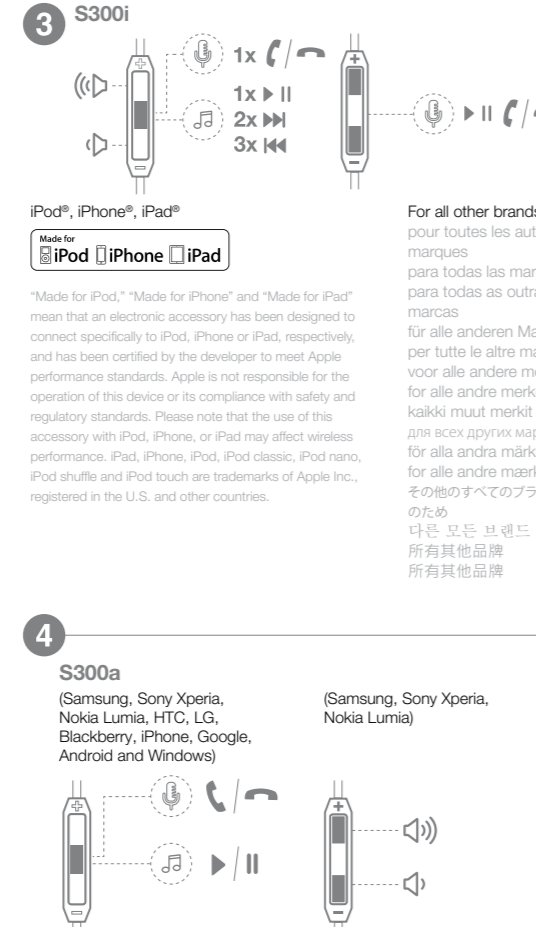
3 S300i

1x

1x ▶ II
2x ⏭
3x ⏮

▶ II

iPod®, iPhone®, iPad®

Made for iPod iPhone iPad

"Made for iPod," "Made for iPhone" and "Made for iPad" mean that an electronic accessory has been designed to connect specifically to iPod, iPhone or iPad, respectively, and has been certified by the developer to meet Apple performance standards. Apple is not responsible for the operation of this device or its compliance with safety and regulatory standards. Please note that the use of this accessory with iPod, iPhone, or iPad may affect wireless performance. iPad, iPhone, iPod, iPod classic, iPod nano, iPod shuffle and iPod touch are trademarks of Apple Inc., registered in the U.S. and other countries.

For all other brands
pour toutes les aut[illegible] marques
para todas las mar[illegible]
para todas as outra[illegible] marcas
für alle anderen Ma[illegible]
per tutte le altre ma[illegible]
voor alle andere m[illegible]
for alle andre merk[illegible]
kaikki muut merkit
для всех других мар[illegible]
för alla andra märk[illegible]
for alle andre mærk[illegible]
その他のすべてのブラ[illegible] のため
다른 모든 브랜드
所有其他品牌
所有其他品牌

4

S300a
(Samsung, Sony Xperia, Nokia Lumia, HTC, LG, Blackberry, iPhone, Google, Android and Windows)

(Samsung, Sony Xperia, Nokia Lumia)

▶ / II